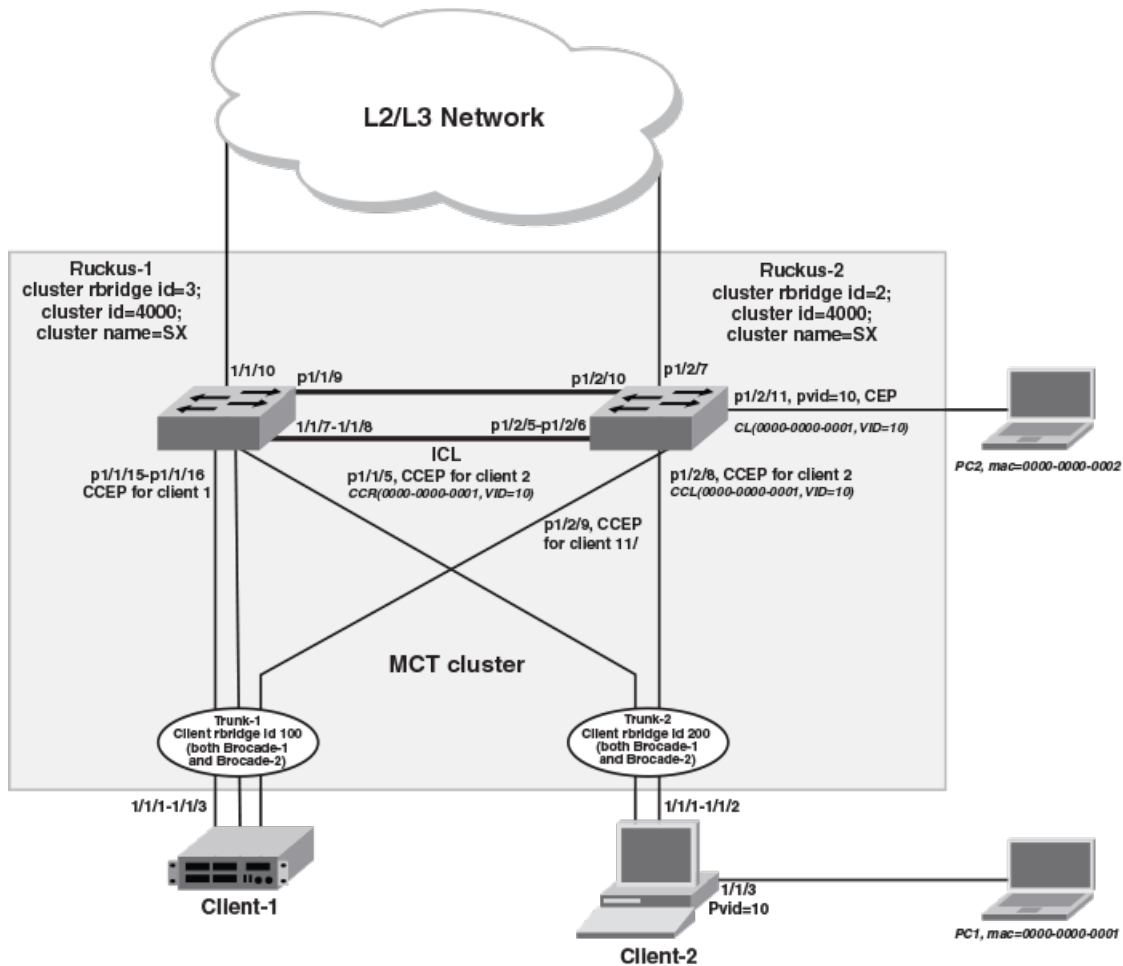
L2/L3 Network

Ruckus-1
cluster rbridge id=3;
cluster id=4000;
cluster name=SX

Ruckus-2
cluster rbridge id=2;
cluster id=4000;
cluster name=SX

1/1/10

p1/1/9

p1/2/10

p1/2/7

p1/2/11, pvid=10, CEP

CL(0000-0000-0001, VID=10)

PC2, mac=0000-0000-0002

1/1/7-1/1/8

ICL

p1/2/5-p1/2/6

p1/1/15-p1/1/16
CCEP for client 1

p1/1/5, CCEP for client 2
CCR(0000-0000-0001, VID=10)

p1/2/8, CCEP for client 2
CCL(0000-0000-0001, VID=10)

p1/2/9, CCEP
for client 11/

MCT cluster

Trunk-1
Client rbridge id 100
(both Brocade-1
and Brocade-2)

Trunk-2
Client rbridge id 200
(both Brocade-1
and Brocade-2)

1/1/1-1/1/3

1/1/1-1/1/2

1/1/3
Pvid=10

Client-1

Client-2

PC1, mac=0000-0000-0001